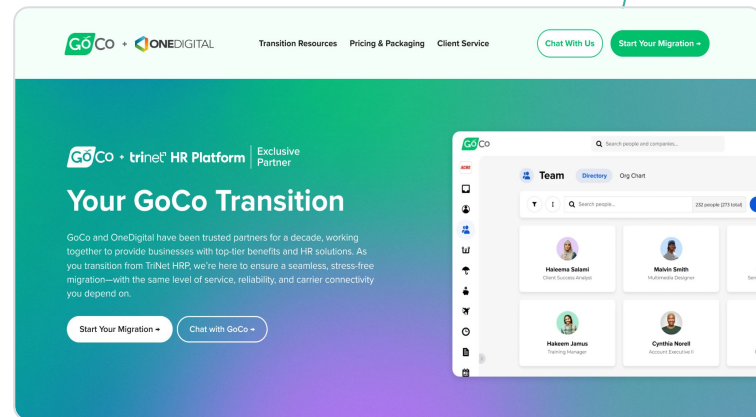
GoCo + ONEDIGITAL

Transition Resources Pricing & Packaging Client Service

Chat With Us Start Your Migration →

GoCo + trinet HR Platform Exclusive Partner

Your GoCo Transition

GoCo and OneDigital have been trusted partners for a decade, working together to provide businesses with top-tier benefits and HR solutions. As you transition from TriNet HRP, we're here to ensure a seamless, stress-free migration—with the same level of service, reliability, and carrier connectivity you depend on.

Start Your Migration → Chat with GoCo →

GoCo

Search people and companies...

ACME

Team Directory Org Chart

Search people... 232 people (273 total)

Haleema Salami
Client Success Analyst

Malvin Smith
Multimedia Designer

Hakeem Jamus
Training Manager

Cynthia Norell
Account Executive II